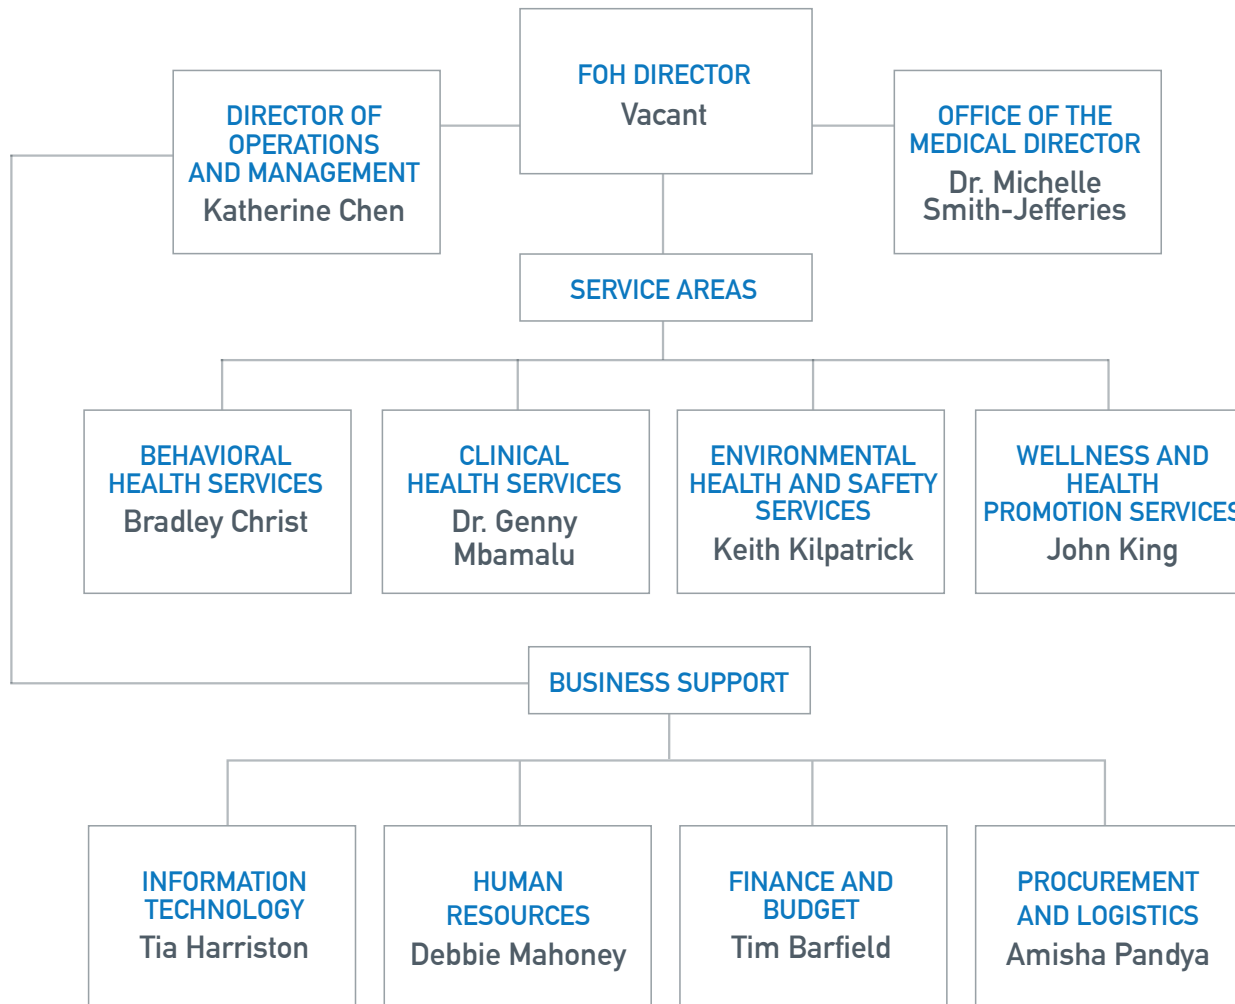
FOH DIRECTOR
Vacant

DIRECTOR OF OPERATIONS AND MANAGEMENT
Katherine Chen

OFFICE OF THE MEDICAL DIRECTOR
Dr. Michelle Smith-Jefferies

SERVICE AREAS

BEHAVIORAL HEALTH SERVICES
Bradley Christ

CLINICAL HEALTH SERVICES
Dr. Genny Mbamalu

ENVIRONMENTAL HEALTH AND SAFETY SERVICES
Keith Kilpatrick

WELLNESS AND HEALTH PROMOTION SERVICES
John King

BUSINESS SUPPORT

INFORMATION TECHNOLOGY
Tia Harriston

HUMAN RESOURCES
Debbie Mahoney

FINANCE AND BUDGET
Tim Barfield

PROCUREMENT AND LOGISTICS
Amisha Pandya